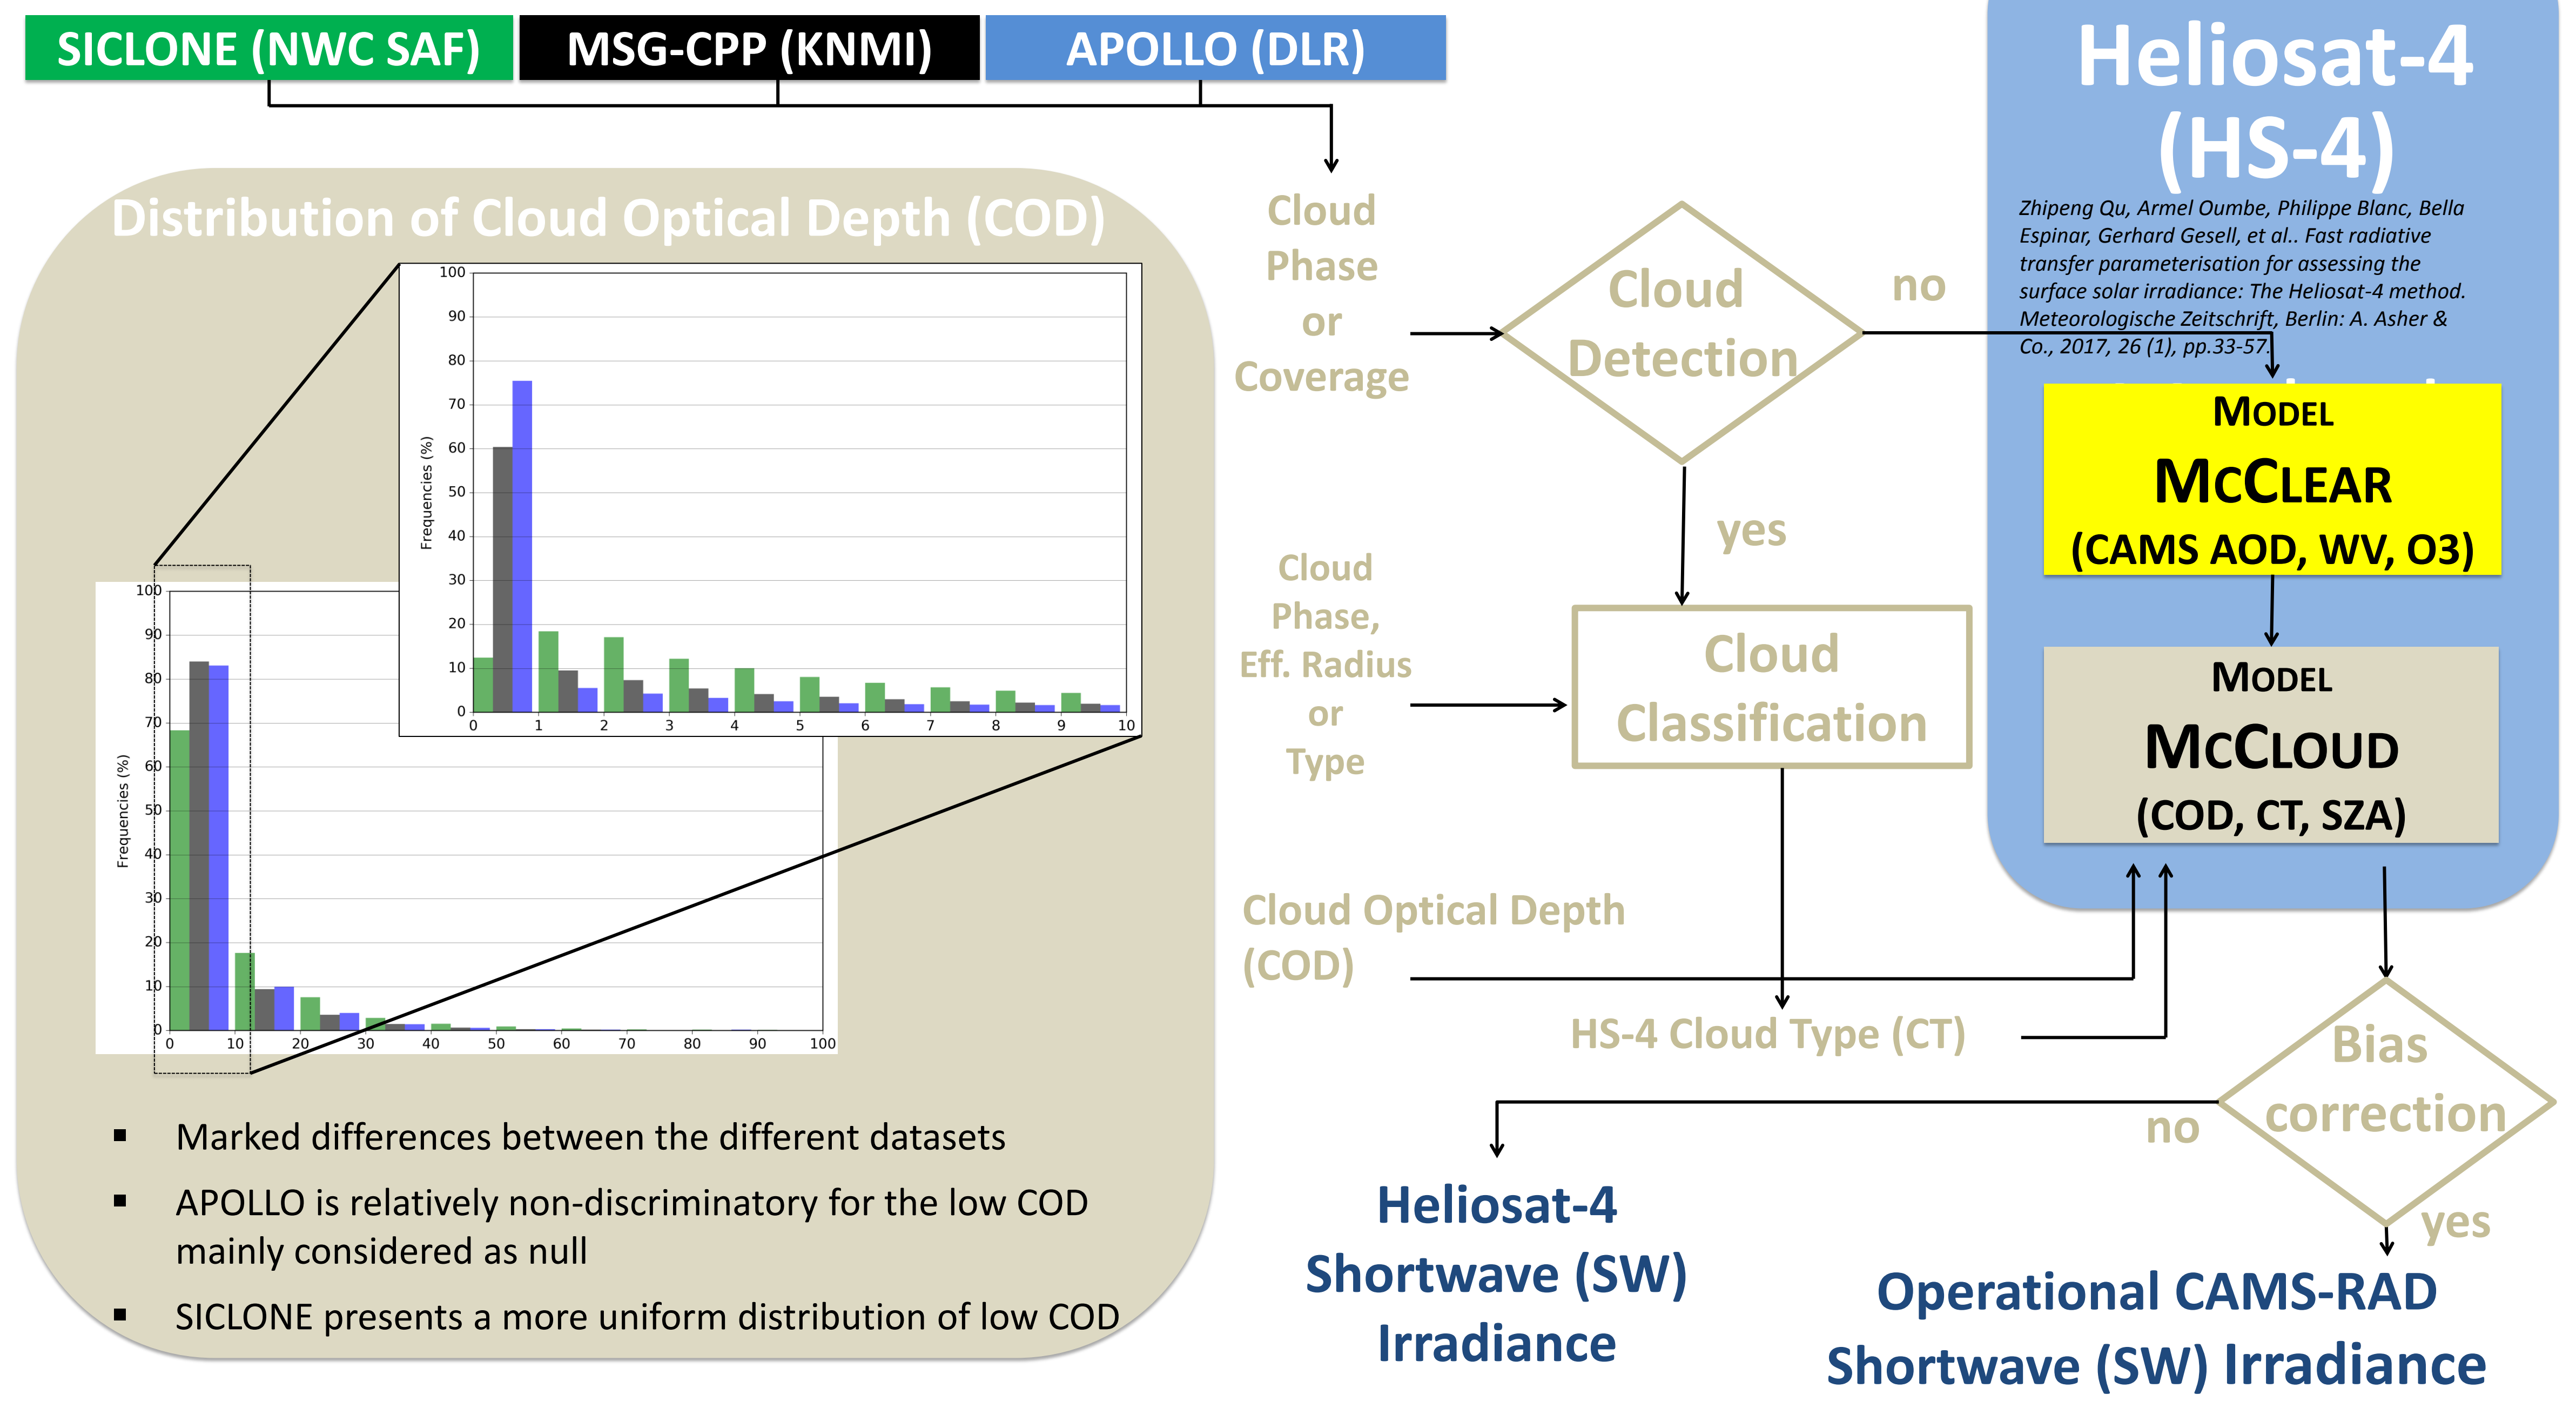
SICLONE (NWC SAF)

MSG-CPP (KNMI)

APOLLO (DLR)

Heliosat-4 (HS-4)

Zhipeng Qu, Armel Oumbe, Philippe Blanc, Bella Espinar, Gerhard Gesell, et al.. Fast radiative transfer parameterisation for assessing the surface solar irradiance: The Heliosat-4 method. Meteorologische Zeitschrift, Berlin: A. Asher & Co., 2017, 26 (1), pp.33-57.

Distribution of Cloud Optical Depth (COD)

| | | | | | | | | | | | |
|---|---|---|---|---|---|---|---|---|---|---|---|
| Frequencies (%) | 0 | 10 | 20 | 30 | 40 | 50 | 60 | 70 | 80 | 90 | 100 |

Frequencies (%)
100, 90, 80, 70, 60, 50, 40, 30, 20, 10, 0
0, 1, 2, 3, 4, 5, 6, 7, 8, 9, 10

Frequencies (%)
100, 90, 80, 70, 60, 50, 40, 30, 20, 10, 0
0, 10, 20, 30, 40, 50, 60, 70, 80, 90, 100

Cloud Phase or Coverage

Cloud Detection

no

yes

Model McClear (CAMS AOD, WV, O3)

Cloud Phase, Eff. Radius or Type

Cloud Classification

Model McCloud (COD, CT, SZA)

Cloud Optical Depth (COD)

HS-4 Cloud Type (CT)

Bias correction

no

yes

▪ Marked differences between the different datasets

▪ APOLLO is relatively non-discriminatory for the low COD mainly considered as null

▪ SICLONE presents a more uniform distribution of low COD

Heliosat-4 Shortwave (SW) Irradiance

Operational CAMS-RAD Shortwave (SW) Irradiance